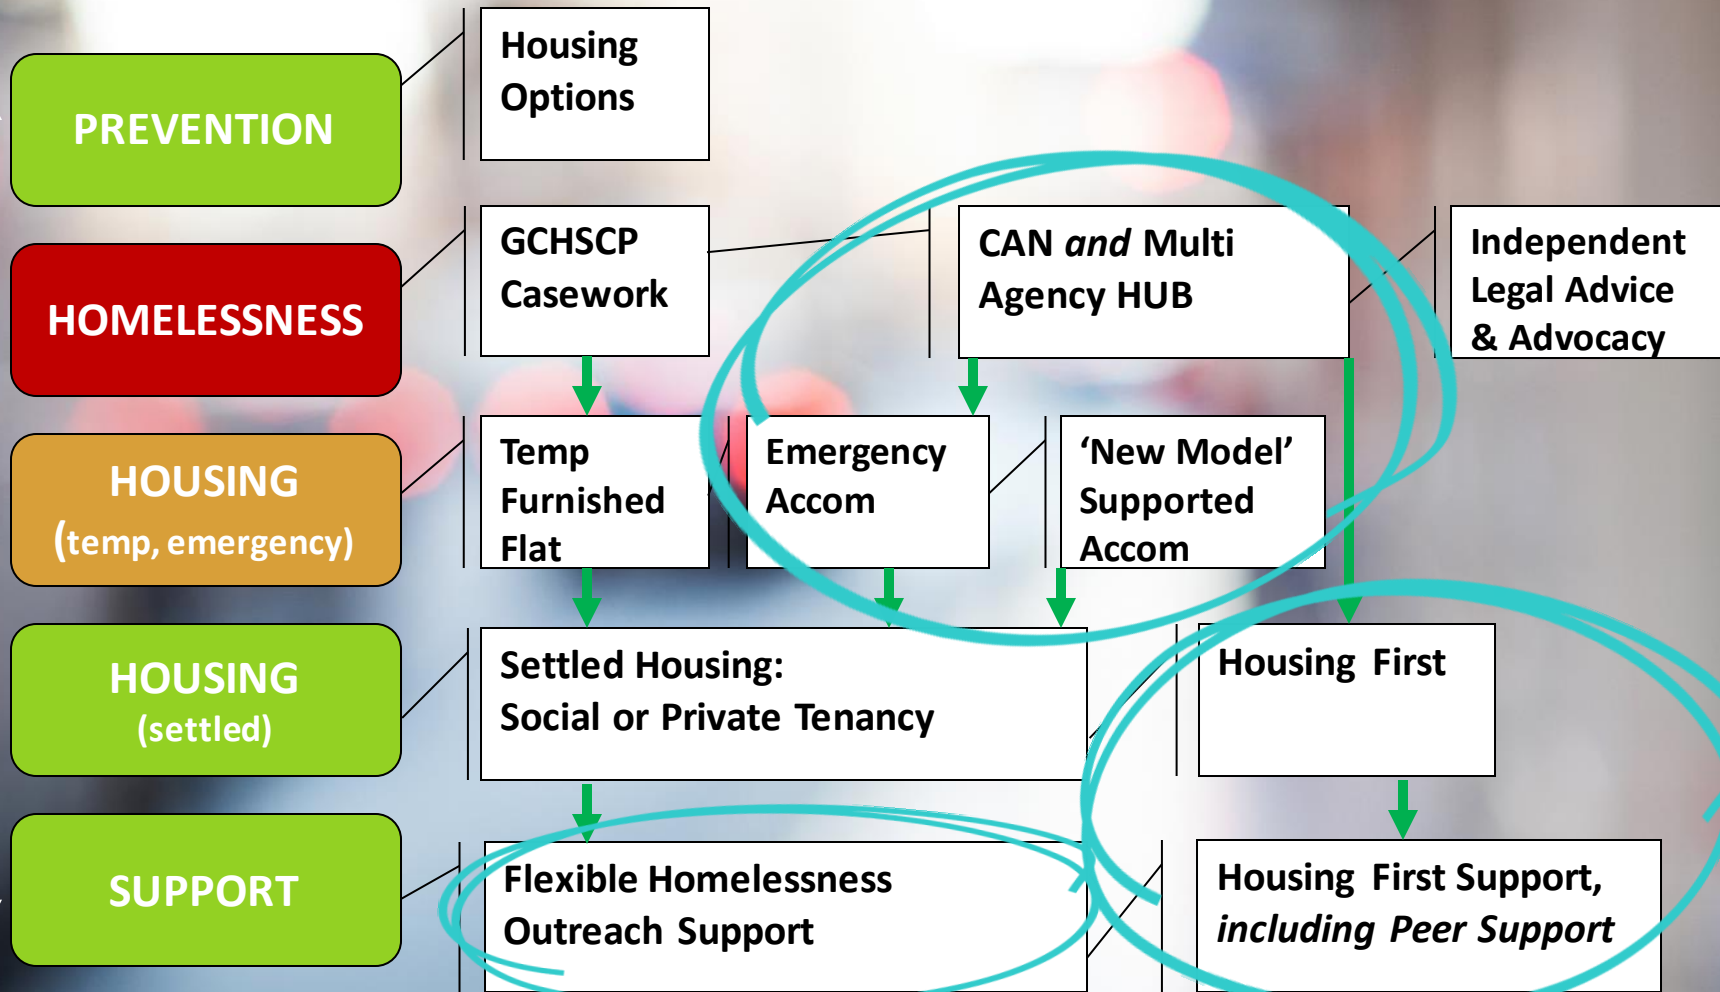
PREVENTION

Housing Options

HOMELESSNESS

GCHSCP Casework

CAN *and* Multi Agency HUB

Independent Legal Advice & Advocacy

HOUSING (temp, emergency)

Temp Furnished Flat

Emergency Accom

'New Model' Supported Accom

HOUSING (settled)

Settled Housing: Social or Private Tenancy

Housing First

SUPPORT

Flexible Homelessness Outreach Support

Housing First Support, *including Peer Support*